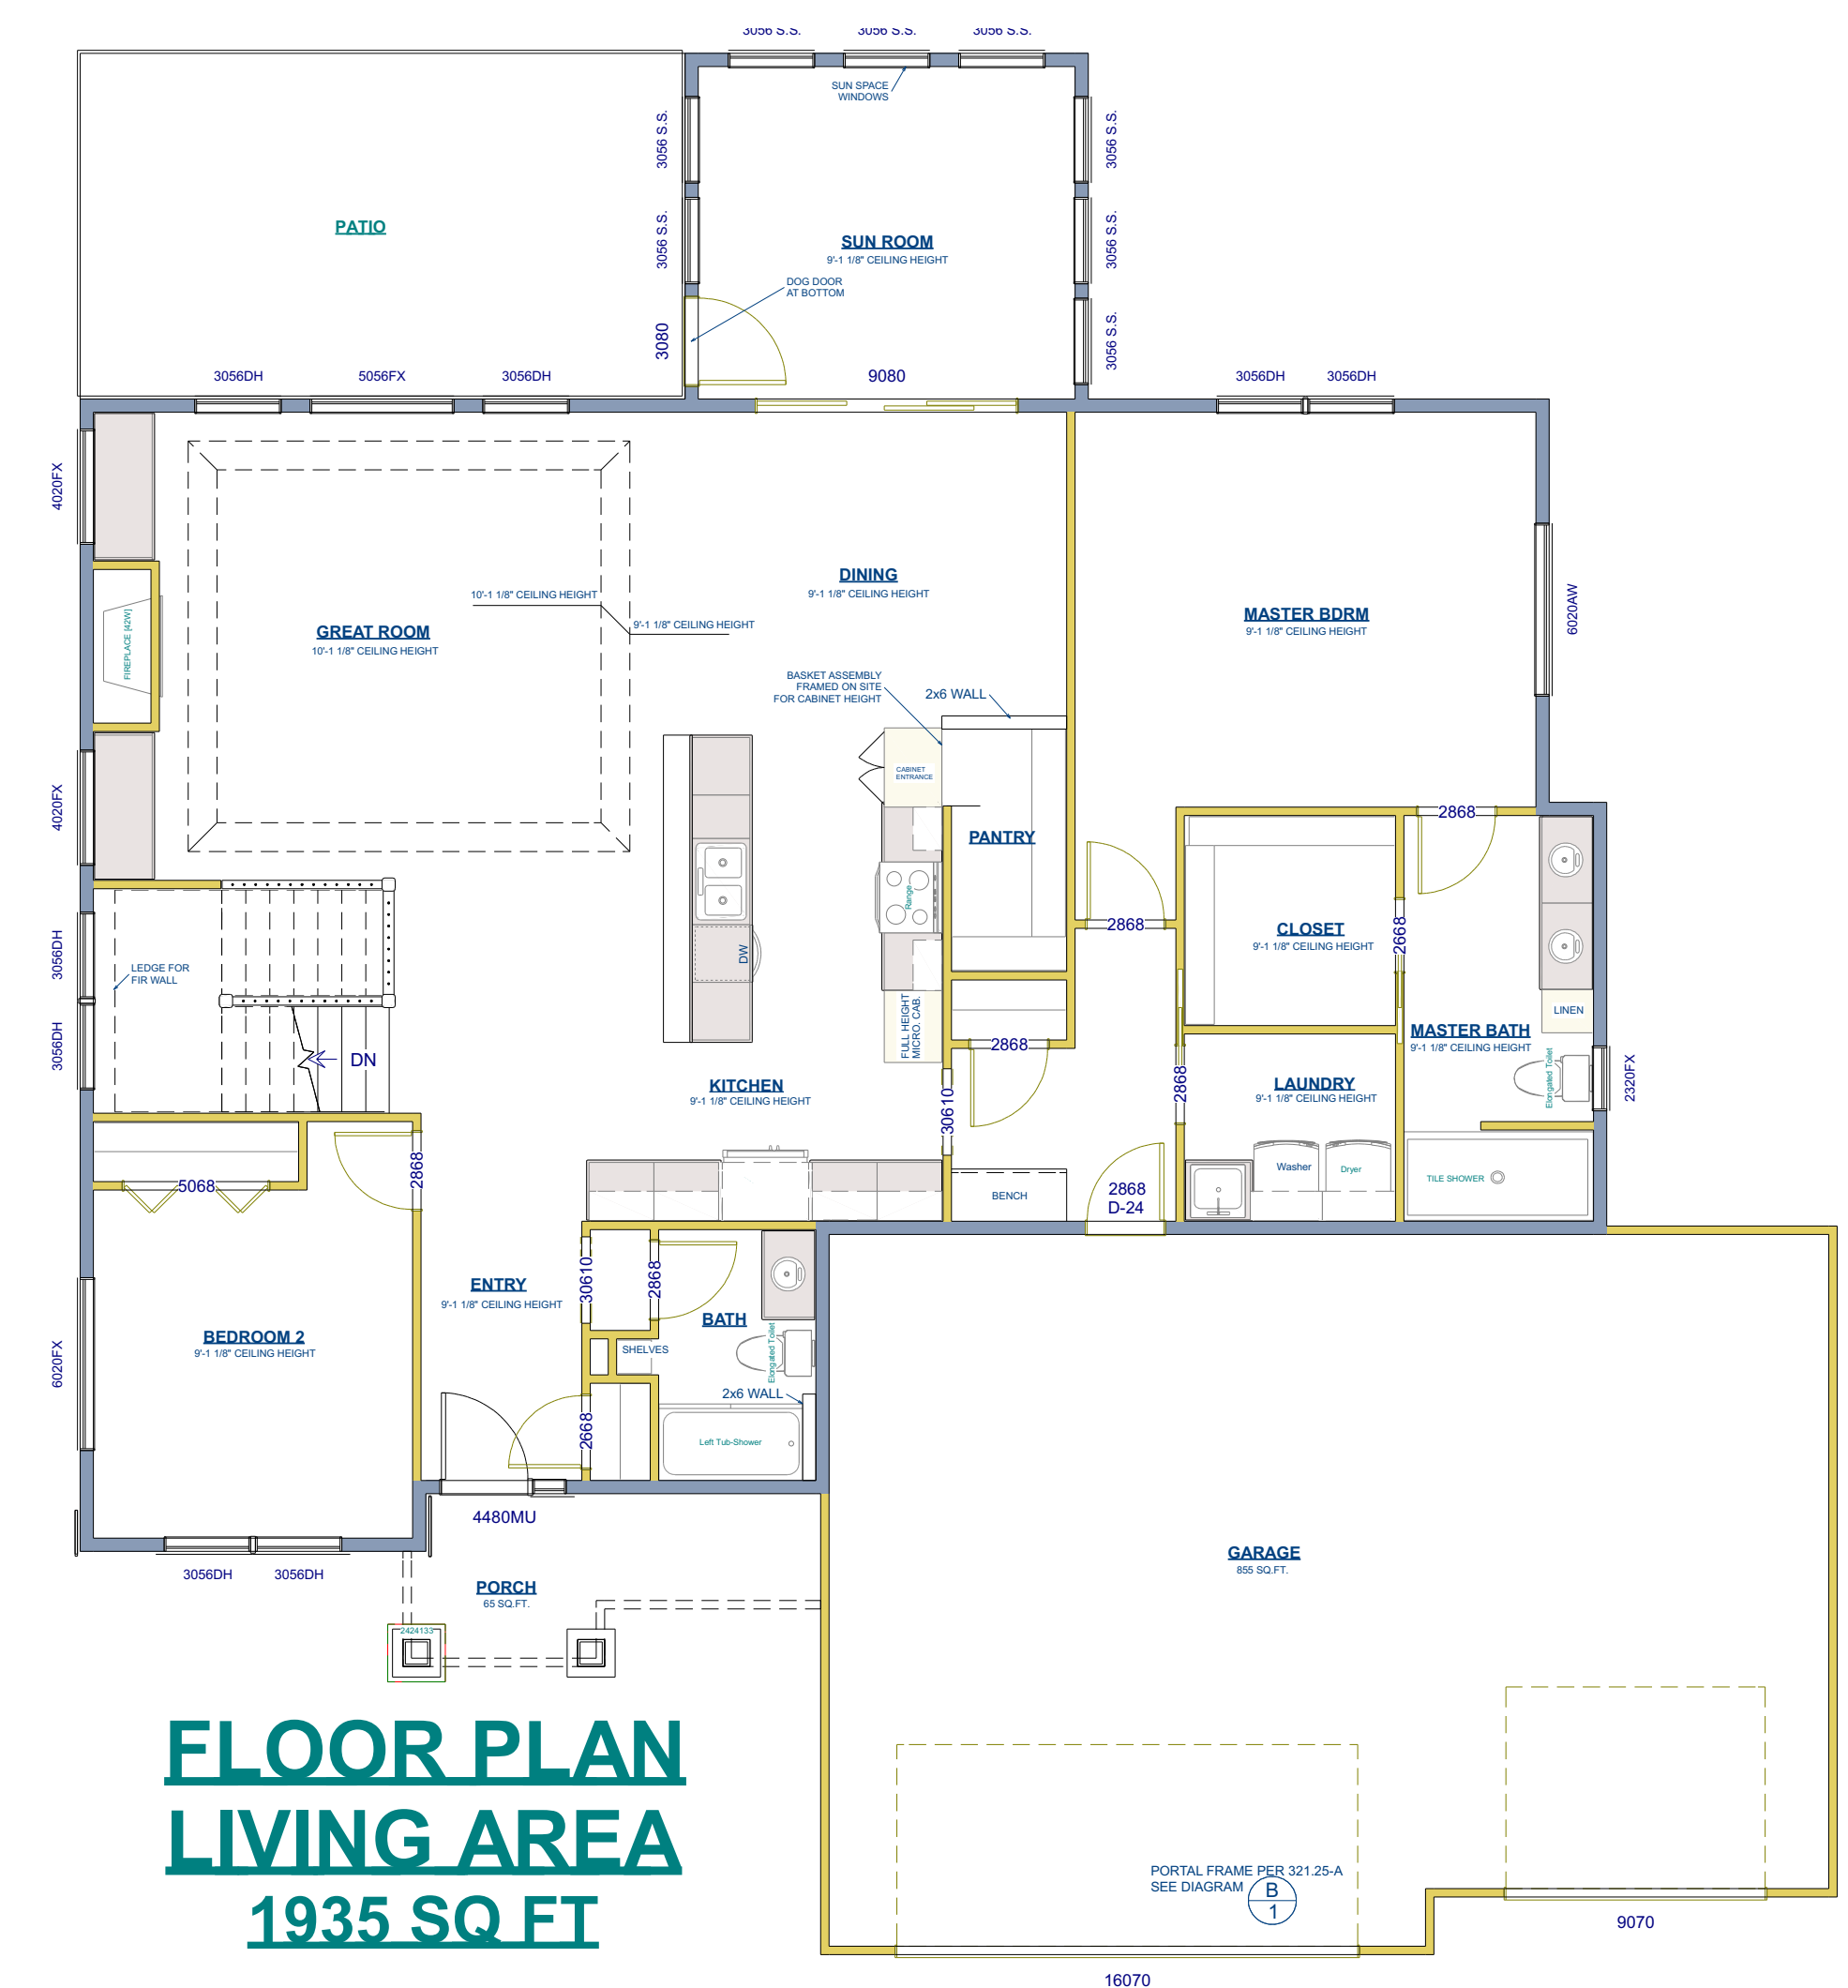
3056 S.S. 3056 S.S. 3056 S.S.

SUN SPACE WINDOWS

PATIO

3056 S.S.

3056 S.S.

3080

SUN ROOM
9'-1 1/8" CEILING HEIGHT

DOG DOOR AT BOTTOM

3056 S.S.

3056 S.S.

3056 S.S.

3056DH 5056FX 3056DH

9080

3056DH 3056DH

4020FX

FIREPLACE (42W)

GREAT ROOM
10'-1 1/8" CEILING HEIGHT

10'-1 1/8" CEILING HEIGHT

9'-1 1/8" CEILING HEIGHT

DINING
9'-1 1/8" CEILING HEIGHT

MASTER BDRM
9'-1 1/8" CEILING HEIGHT

6020AW

BASKET ASSEMBLY FRAMED ON SITE FOR CABINET HEIGHT

2x6 WALL

CABINET ENTRANCE

PANTRY

4020FX

2868

Range

DW

2868

CLOSET
9'-1 1/8" CEILING HEIGHT

2668

3056DH

LEDGE FOR FIR WALL

3056DH

DN

FULL HEIGHT MICRO. CAB.

2868

LINEN

MASTER BATH
9'-1 1/8" CEILING HEIGHT

Elongated Toilet

2320FX

30610

KITCHEN
9'-1 1/8" CEILING HEIGHT

2868

LAUNDRY
9'-1 1/8" CEILING HEIGHT

5068

2868

Washer

Dryer

TILE SHOWER

BENCH

2868 D-24

ENTRY
9'-1 1/8" CEILING HEIGHT

30610

2868

BATH

6020FX

BEDROOM 2
9'-1 1/8" CEILING HEIGHT

SHELVES

Elongated Toilet

2x6 WALL

2668

Left Tub-Shower

4480MU

GARAGE
855 SQ.FT.

3056DH 3056DH

PORCH
65 SQ.FT.

2424133

FLOOR PLAN
LIVING AREA
1935 SQ FT

PORTAL FRAME PER 321.25-A
SEE DIAGRAM B 1

9070

16070